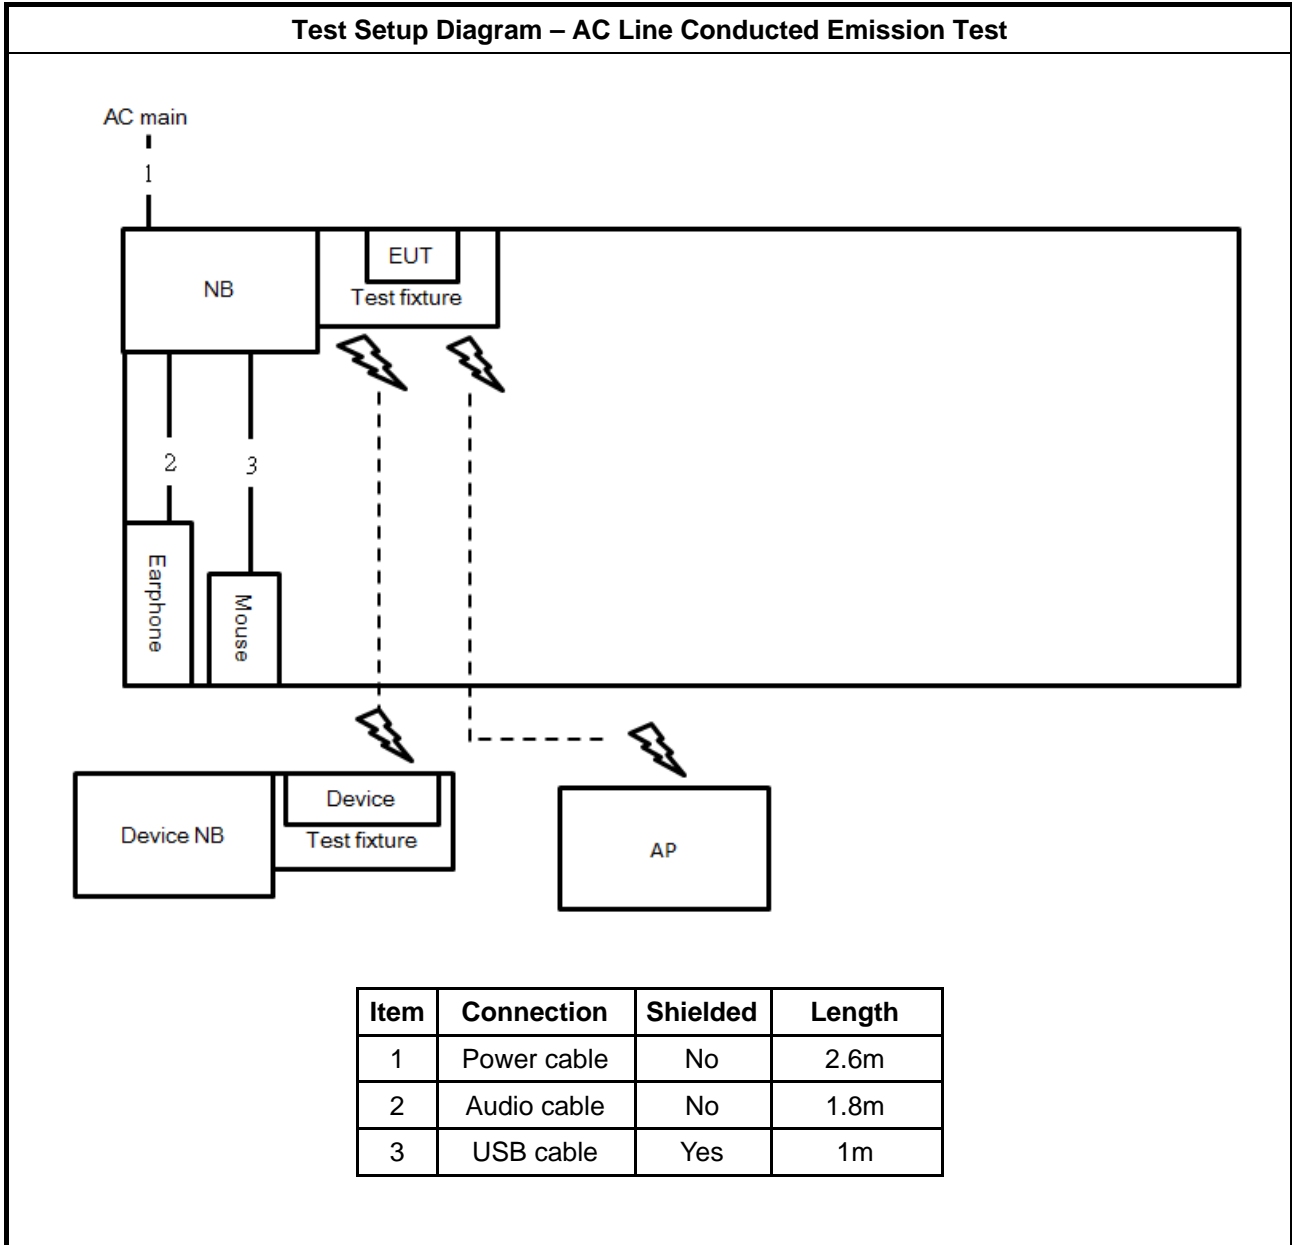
Test Setup Diagram – AC Line Conducted Emission Test

AC main
1
NB
EUT
Test fixture
2
3
Earphone
Mouse
Device NB
Device
Test fixture
AP

| Item | Connection | Shielded | Length |
|---|---|---|---|
| 1 | Power cable | No | 2.6m |
| 2 | Audio cable | No | 1.8m |
| 3 | USB cable | Yes | 1m |